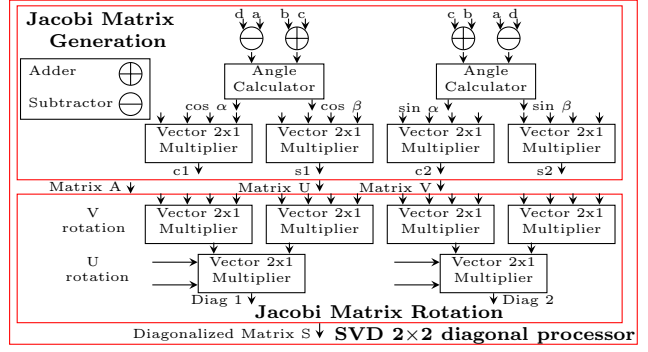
Jacobi Matrix Generation

Adder
Subtractor

d a
b c
c b
a d

Angle Calculator
Angle Calculator

cos $\alpha$
cos $\beta$
sin $\alpha$
sin $\beta$

Vector 2x1 Multiplier
Vector 2x1 Multiplier
Vector 2x1 Multiplier
Vector 2x1 Multiplier

c1
s1
c2
s2

Matrix A
Matrix U
Matrix V

V rotation

Vector 2x1 Multiplier
Vector 2x1 Multiplier
Vector 2x1 Multiplier
Vector 2x1 Multiplier

U rotation

Vector 2x1 Multiplier
Vector 2x1 Multiplier

Diag 1
Jacobi Matrix Rotation
Diag 2

Diagonalized Matrix S
SVD 2×2 diagonal processor